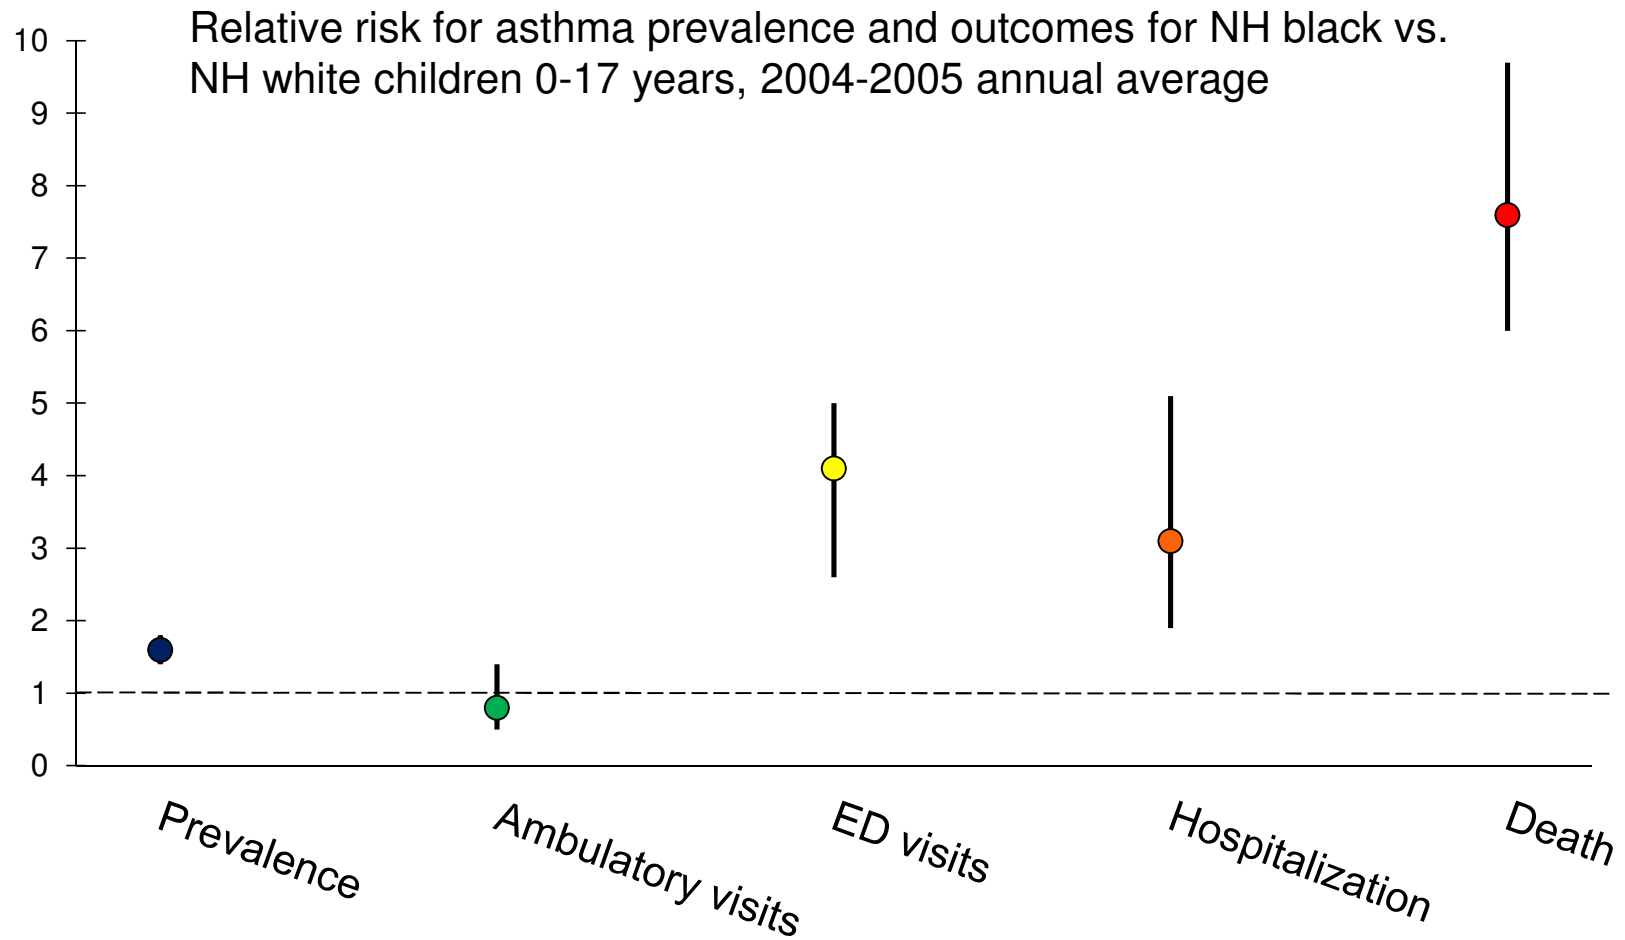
Relative risk for asthma prevalence and outcomes for NH black vs. NH white children 0-17 years, 2004-2005 annual average

10
9
8
7
6
5
4
3
2
1
0

Prevalence
Ambulatory visits
ED visits
Hospitalization
Death